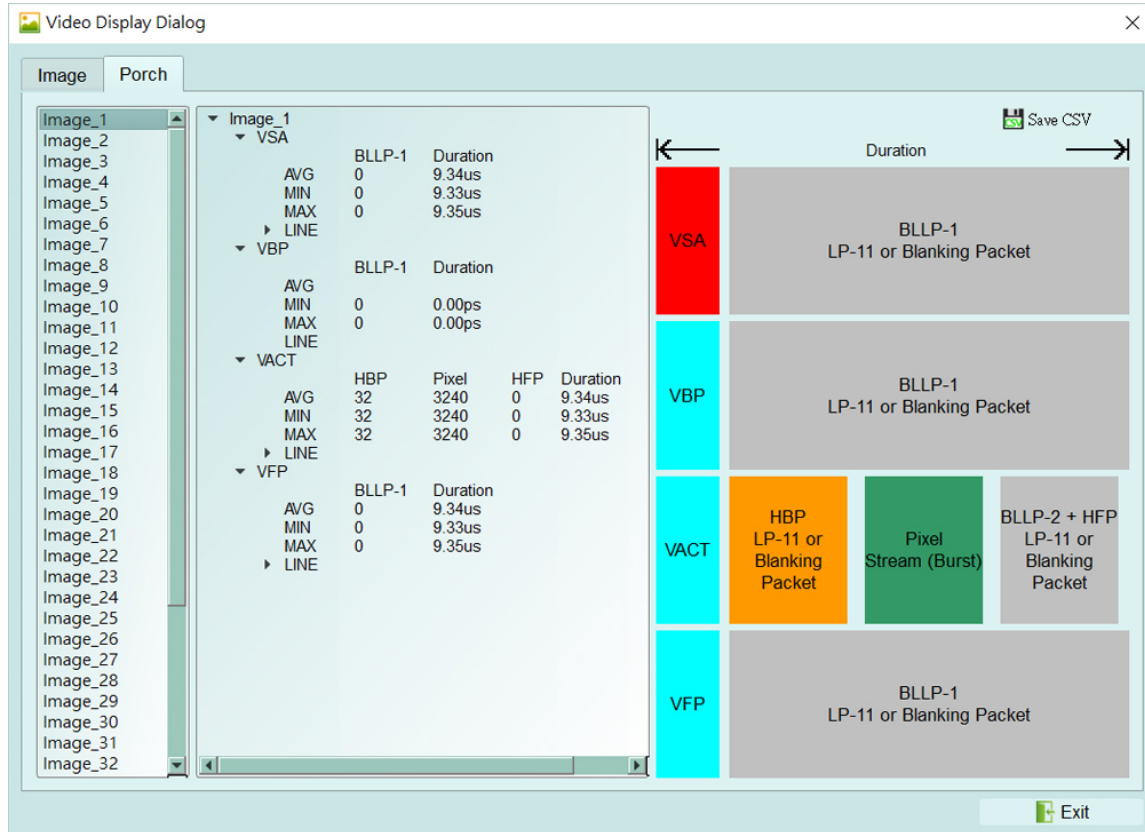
Video Display Dialog

Image
Porch

Image_1
Image_2
Image_3
Image_4
Image_5
Image_6
Image_7
Image_8
Image_9
Image_10
Image_11
Image_12
Image_13
Image_14
Image_15
Image_16
Image_17
Image_18
Image_19
Image_20
Image_21
Image_22
Image_23
Image_24
Image_25
Image_26
Image_27
Image_28
Image_29
Image_30
Image_31
Image_32

Image_1
VSA
| | BLLP-1 | Duration |
|---|---|---|
| AVG | 0 | 9.34us |
| MIN | 0 | 9.33us |
| MAX | 0 | 9.35us |
LINE
VBP
| | BLLP-1 | Duration |
|---|---|---|
| AVG | | |
| MIN | 0 | 0.00ps |
| MAX | 0 | 0.00ps |
LINE
VACT
| | HBP | Pixel | HFP | Duration |
|---|---|---|---|---|
| AVG | 32 | 3240 | 0 | 9.34us |
| MIN | 32 | 3240 | 0 | 9.33us |
| MAX | 32 | 3240 | 0 | 9.35us |
LINE
VFP
| | BLLP-1 | Duration |
|---|---|---|
| AVG | 0 | 9.34us |
| MIN | 0 | 9.33us |
| MAX | 0 | 9.35us |
LINE

Save CSV
Duration
VSA
BLLP-1
LP-11 or Blanking Packet
VBP
BLLP-1
LP-11 or Blanking Packet
VACT
HBP
LP-11 or Blanking Packet
Pixel
Stream (Burst)
BLLP-2 + HFP
LP-11 or Blanking Packet
VFP
BLLP-1
LP-11 or Blanking Packet

Exit